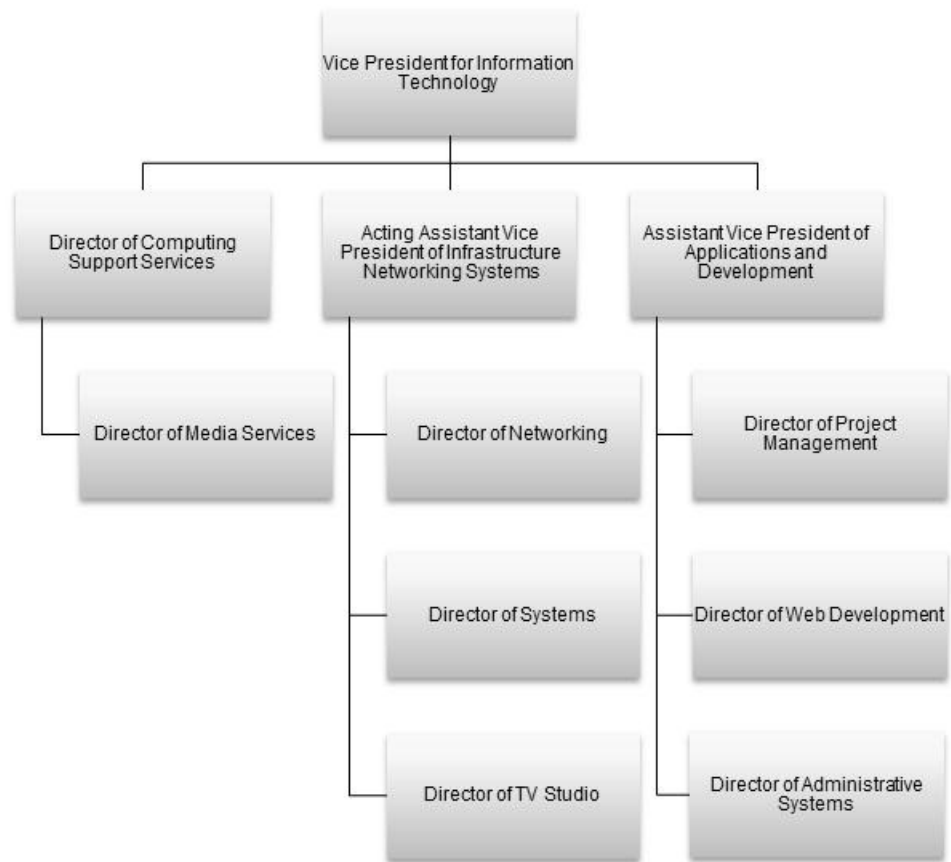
Vice President for Information Technology

Director of Computing Support Services

Acting Assistant Vice President of Infrastructure Networking Systems

Assistant Vice President of Applications and Development

Director of Media Services

Director of Networking

Director of Systems

Director of TV Studio

Director of Project Management

Director of Web Development

Director of Administrative Systems